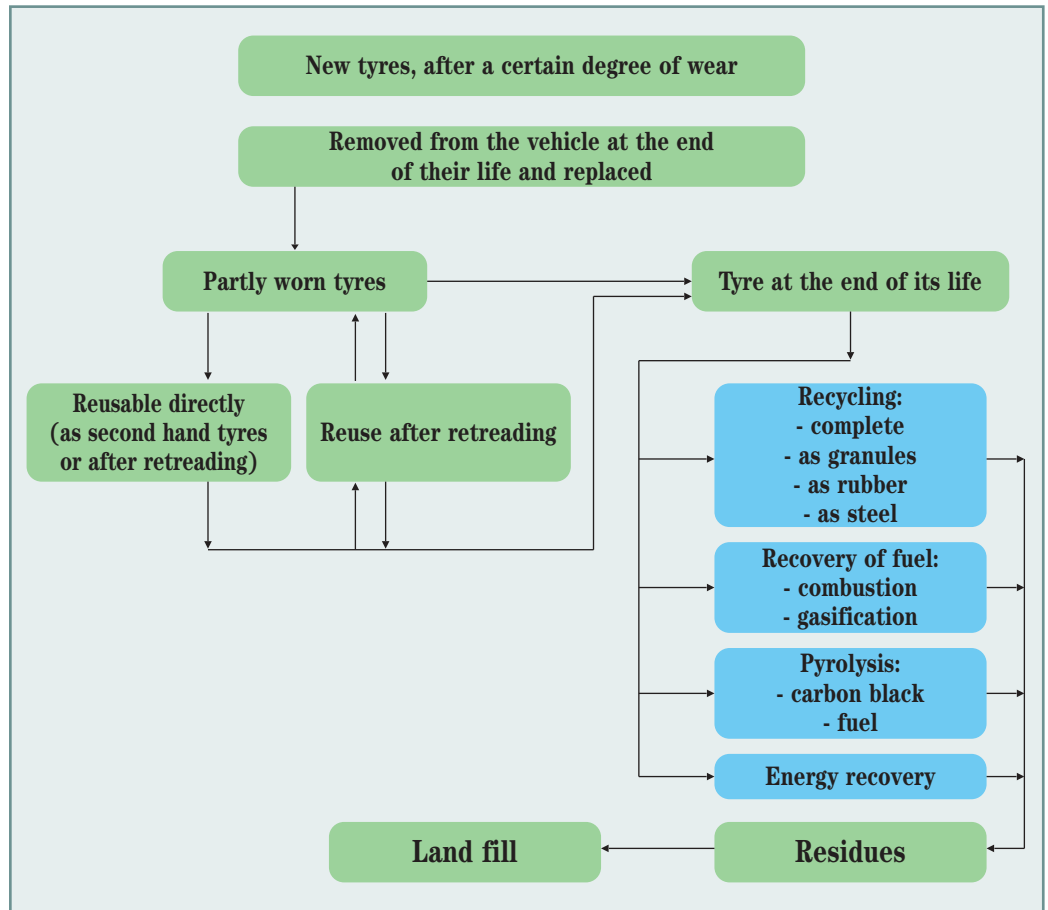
New tyres, after a certain degree of wear

Removed from the vehicle at the end of their life and replaced

Partly worn tyres

Tyre at the end of its life

Reusable directly (as second hand tyres or after retreading)

Reuse after retreading

Recycling:
- complete
- as granules
- as rubber
- as steel

Recovery of fuel:
- combustion
- gasification

Pyrolysis:
- carbon black
- fuel

Energy recovery

Land fill

Residues